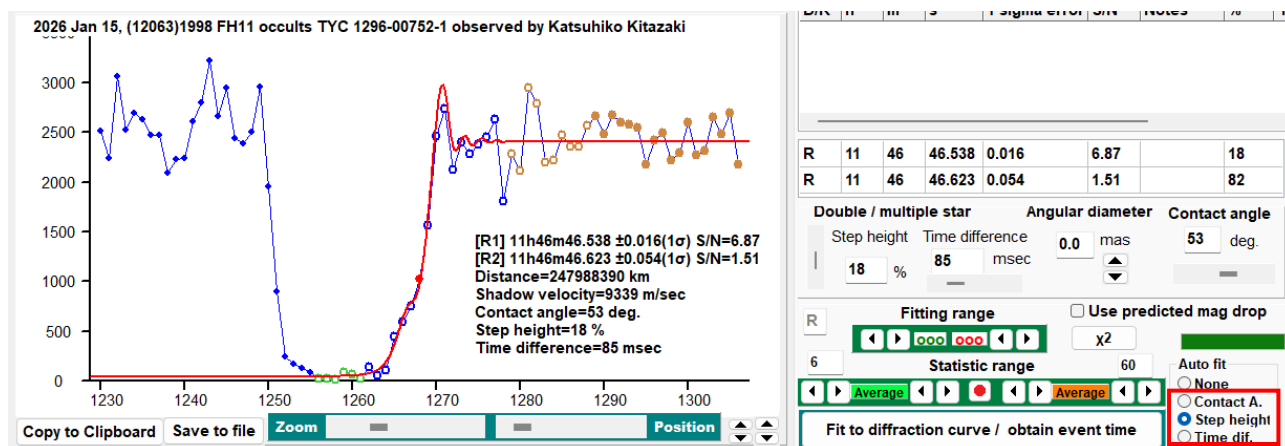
2026 Jan 15, (12063)1998 FH11 occults TYC 1296-00752-1 observed by Katsuhiko Kitazaki

3000
2500
2000
1500
1000
500
0

1230 1240 1250 1260 1270 1280 1290 1300

[R1] 11h46m46.538 ±0.016(1σ) S/N=6.87
[R2] 11h46m46.623 ±0.054(1σ) S/N=1.51
Distance=247988390 km
Shadow velocity=9339 m/sec
Contact angle=53 deg.
Step height=18 %
Time difference=85 msec

Copy to Clipboard | Save to file | Zoom | Position

| D/R | n | m | s | 1 sigma error | S/N | Notes | % |
|---|---|---|---|---|---|---|---|
| R | 11 | 46 | 46.538 | 0.016 | 6.87 | | 18 |
| R | 11 | 46 | 46.623 | 0.054 | 1.51 | | 82 |

Double / multiple star
Step height 18 %
Time difference 85 msec
Angular diameter 0.0 mas
Contact angle 53 deg.

R
Fitting range
Use predicted mag drop
$\chi^2$
6
Statistic range
60
Average
Average
Auto fit
None
Contact A.
Step height
Time dif.
Fit to diffraction curve / obtain event time